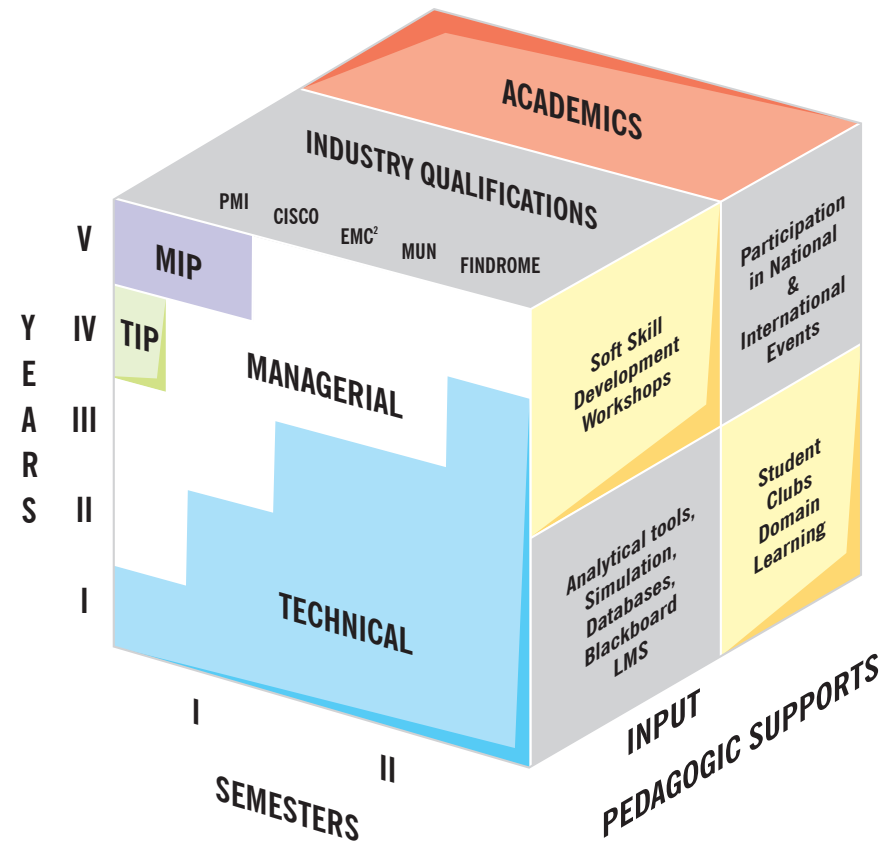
ACADEMICS

INDUSTRY QUALIFICATIONS

PMI CISCO $EMC^2$ MUN FINDROME

YEARS

V IV III II I

MIP

TIP

MANAGERIAL

TECHNICAL

I II

SEMESTERS

Soft Skill Development Workshops

Participation in National & International Events

Student Clubs Domain Learning

Analytical tools, Simulation, Databases, Blackboard LMS

INPUT

PEDAGOGIC SUPPORTS